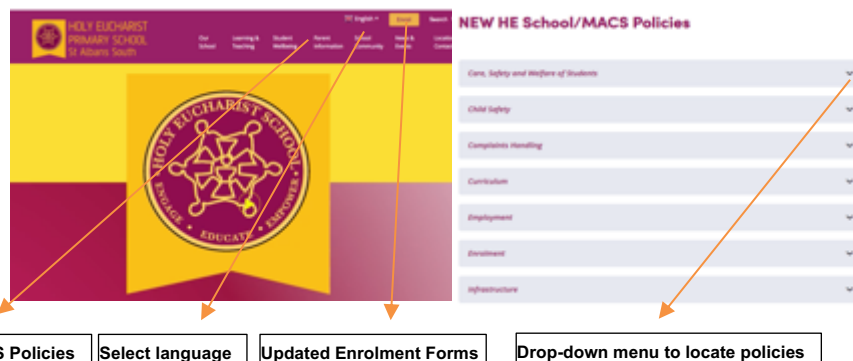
HOLY EUCHARIST PRIMARY SCHOOL St Albans South

English

Enrol

Search

Our School

Learning & Teaching

Student Wellbeing

Parent Information

School Community

News & Events

Location Contact

HOLY EUCHARIST SCHOOL

ENGAGE

EDUCATE

EMPOWER

NEW HE School/MACS Policies

Care, Safety and Welfare of Students

Child Safety

Complaints Handling

Curriculum

Employment

Enrolment

Infrastructure

S Policies

Select language

Updated Enrolment Forms

Drop-down menu to locate policies